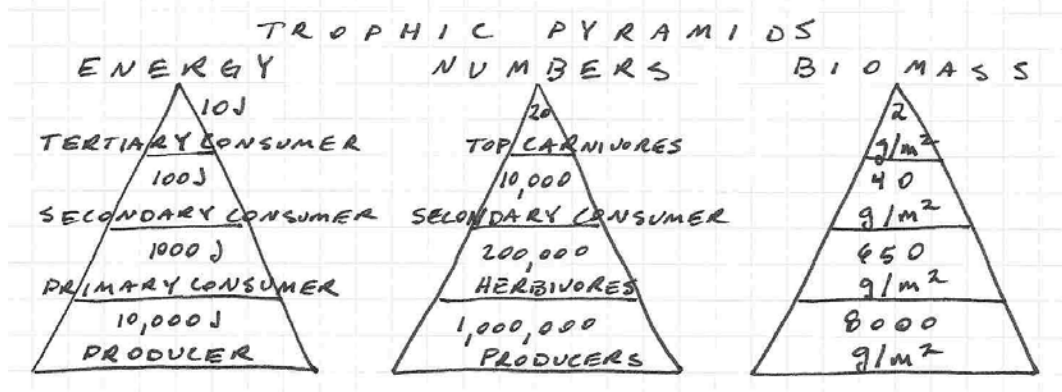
TROPHIC PYRAMIDS

ENERGY

10 J
TERTIARY CONSUMER
100 J
SECONDARY CONSUMER
1000 J
PRIMARY CONSUMER
10,000 J
PRODUCER

NUMBERS

20
TOP CARNIVORES
10,000
SECONDARY CONSUMER
200,000
HERBIVORES
1,000,000
PRODUCERS

BIOMASS

2 $g/m^2$
40 $g/m^2$
650 $g/m^2$
8000 $g/m^2$